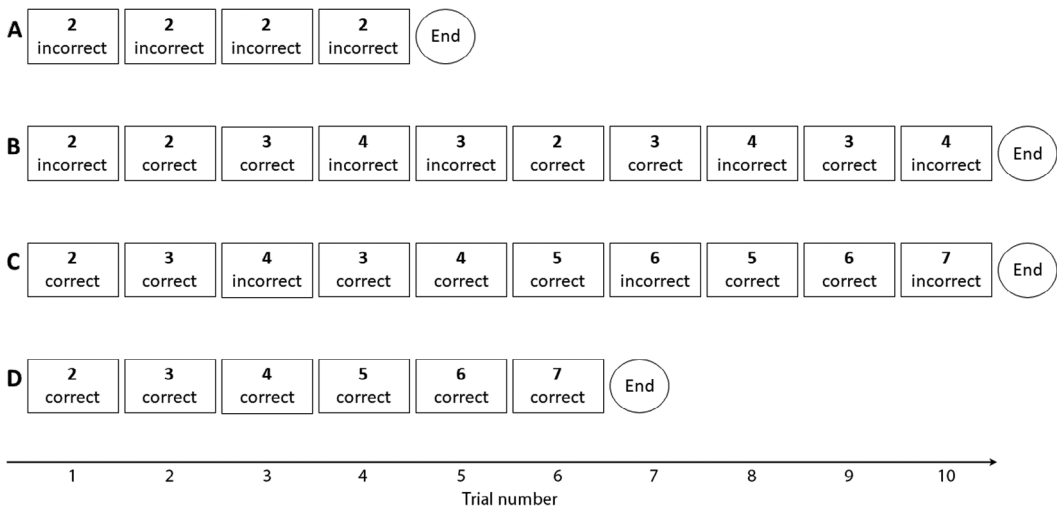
A
2 incorrect
2 incorrect
2 incorrect
2 incorrect
End

B
2 incorrect
2 correct
3 correct
4 incorrect
3 incorrect
2 correct
3 correct
4 incorrect
3 correct
4 incorrect
End

C
2 correct
3 correct
4 incorrect
3 correct
4 correct
5 correct
6 incorrect
5 correct
6 correct
7 incorrect
End

D
2 correct
3 correct
4 correct
5 correct
6 correct
7 correct
End

1 2 3 4 5 6 7 8 9 10
Trial number